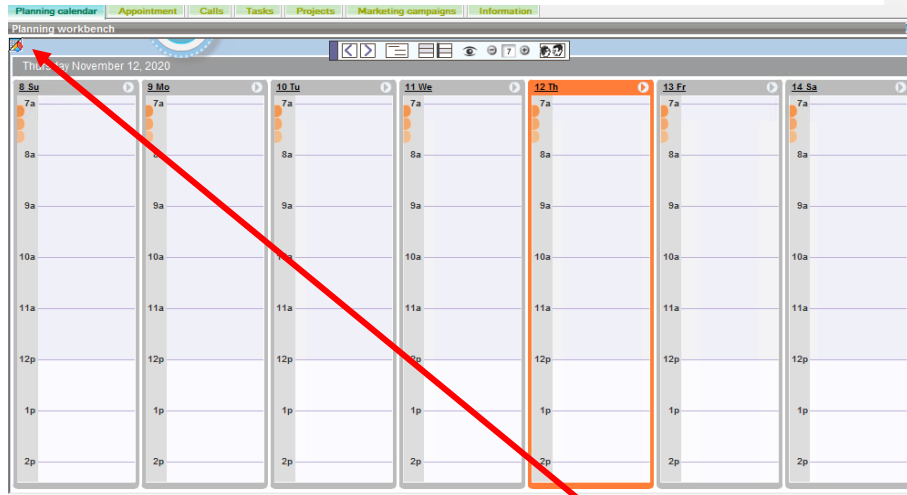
Planning calendar | Appointment | Calls | Tasks | Projects | Marketing campaigns | Information

Planning workbench

7

Thursday November 12, 2020

| 8 Su | 9 Mo | 10 Tu | 11 We | 12 Th | 13 Fr | 14 Sa |
|---|---|---|---|---|---|---|
| 7a | 7a | 7a | 7a | 7a | 7a | 7a |
| 8a | 8a | 8a | 8a | 8a | 8a | 8a |
| 9a | 9a | 9a | 9a | 9a | 9a | 9a |
| 10a | 10a | 10a | 10a | 10a | 10a | 10a |
| 11a | 11a | 11a | 11a | 11a | 11a | 11a |
| 12p | 12p | 12p | 12p | 12p | 12p | 12p |
| 1p | 1p | 1p | 1p | 1p | 1p | 1p |
| 2p | 2p | 2p | 2p | 2p | 2p | 2p |